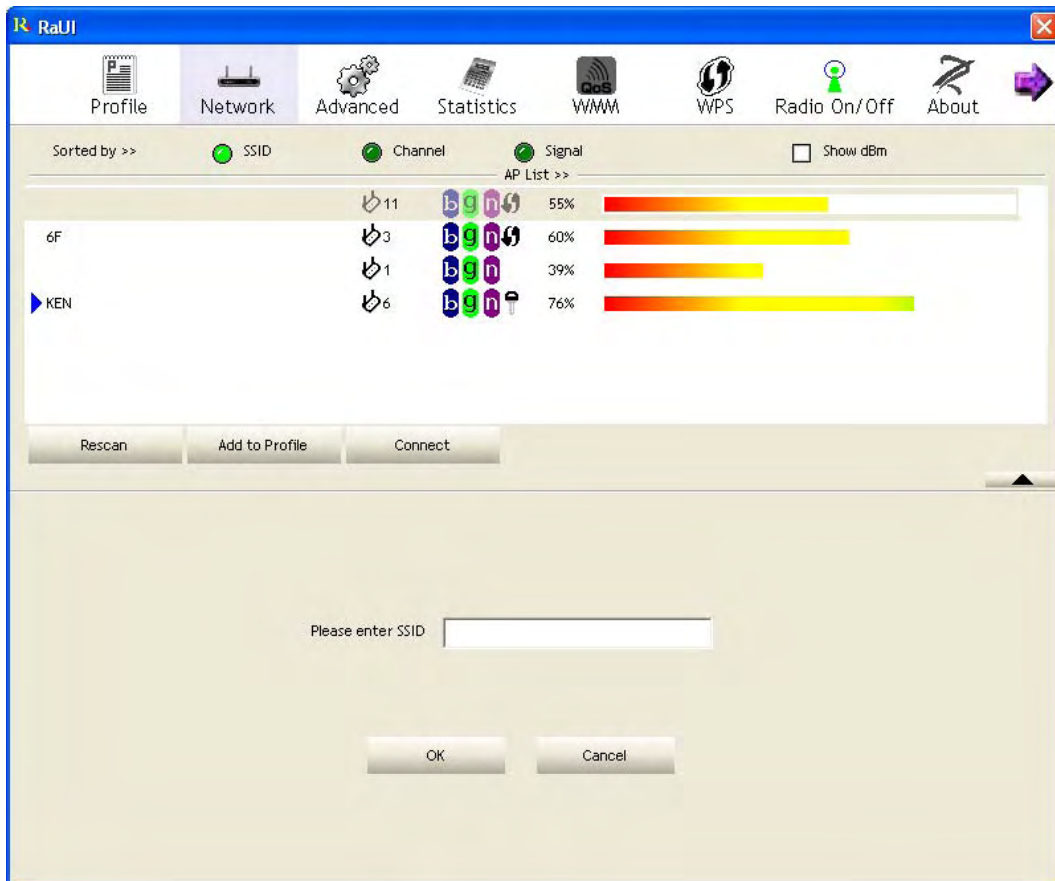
R RaUI

Profile Network Advanced Statistics QoS WMM WPS Radio On/Off About

Sorted by >> SSID Channel Signal Show dBm

AP List >>

| | | | |
|---|---|---|---|
| | 11 | bgn | 55% |
| 6F | 3 | bgn | 60% |
| | 1 | bgn | 39% |
| KEN | 6 | bgn | 76% |

Rescan Add to Profile Connect

Please enter SSID

OK Cancel